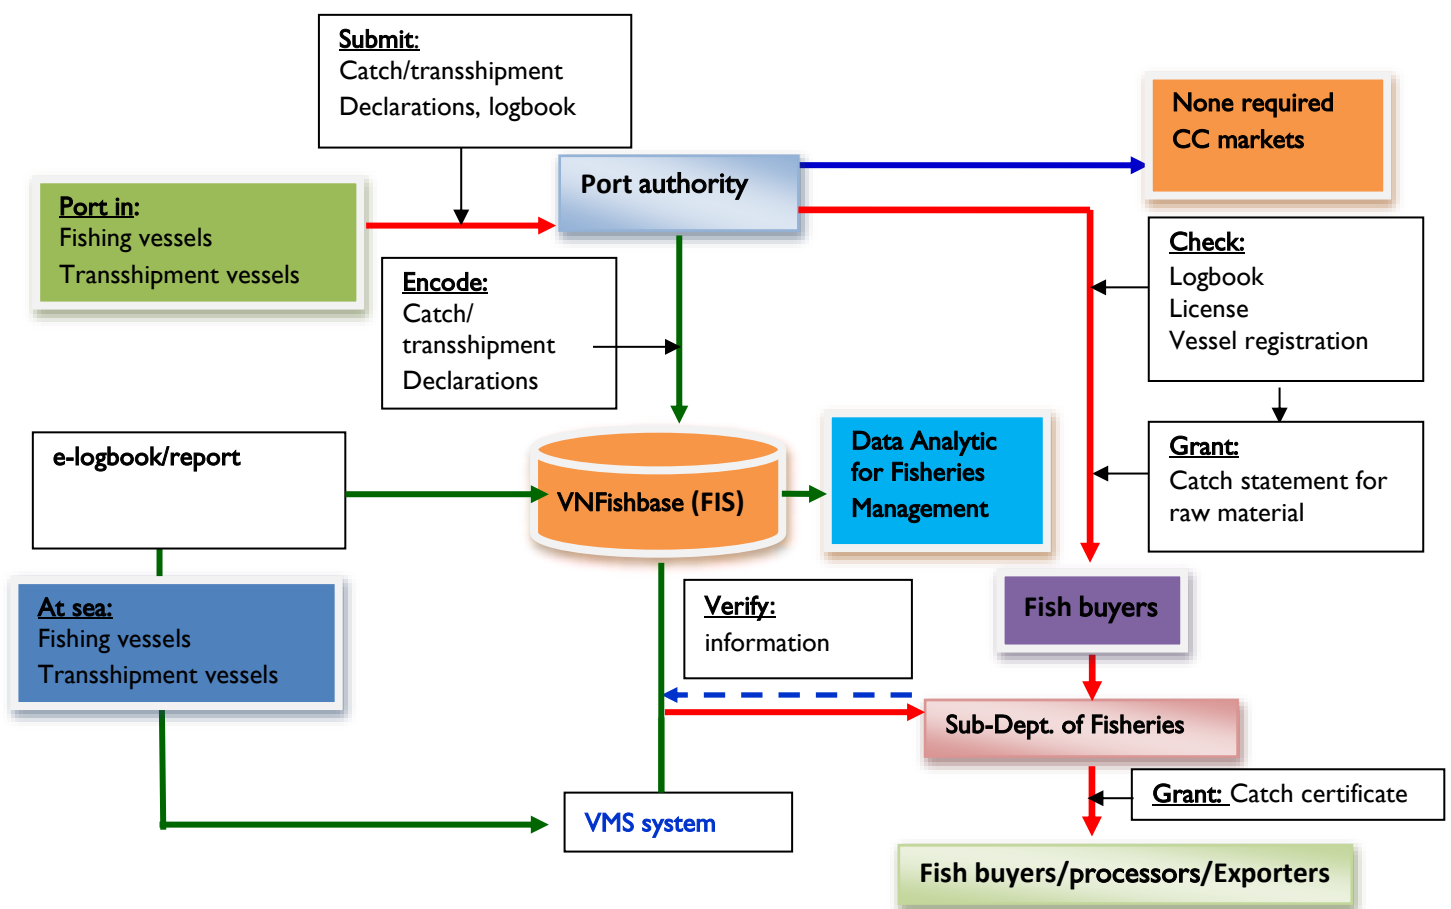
Submit:
Catch/transshipment
Declarations, logbook

Port authority

None required
CC markets

Port in:
Fishing vessels
Transshipment vessels

Encode:
Catch/
transshipment
Declarations

Check:
Logbook
License
Vessel registration

e-logbook/report

VNFishbase (FIS)

Data Analytic
for Fisheries
Management

Grant:
Catch statement for raw material

At sea:
Fishing vessels
Transshipment vessels

Verify:
information

Fish buyers

Sub-Dept. of Fisheries

Grant: Catch certificate

VMS system

Fish buyers/processors/Exporters